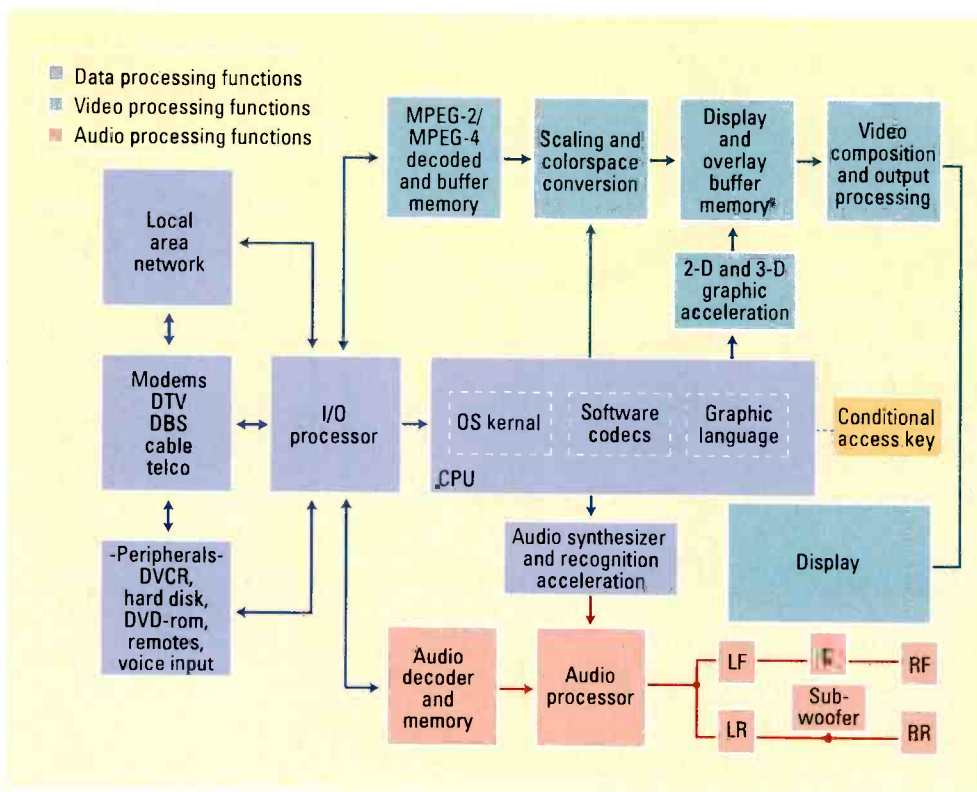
Data processing functions
Video processing functions
Audio processing functions

MPEG-2/ MPEG-4 decoded and buffer memory

Scaling and colorspace conversion

Display and overlay buffer memory

Video composition and output processing

Local area network

2-D and 3-D graphic acceleration

Modems DTV DBS cable telco

I/O processor

OS kernal

Software codecs

Graphic language

CPU

Conditional access key

-Peripherals- DVCR, hard disk, DVD-rom, remotes, voice input

Audio synthesizer and recognition acceleration

Display

Audio decoder and memory

Audio processor

LF

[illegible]

RF

Sub-woofer

LR

RR